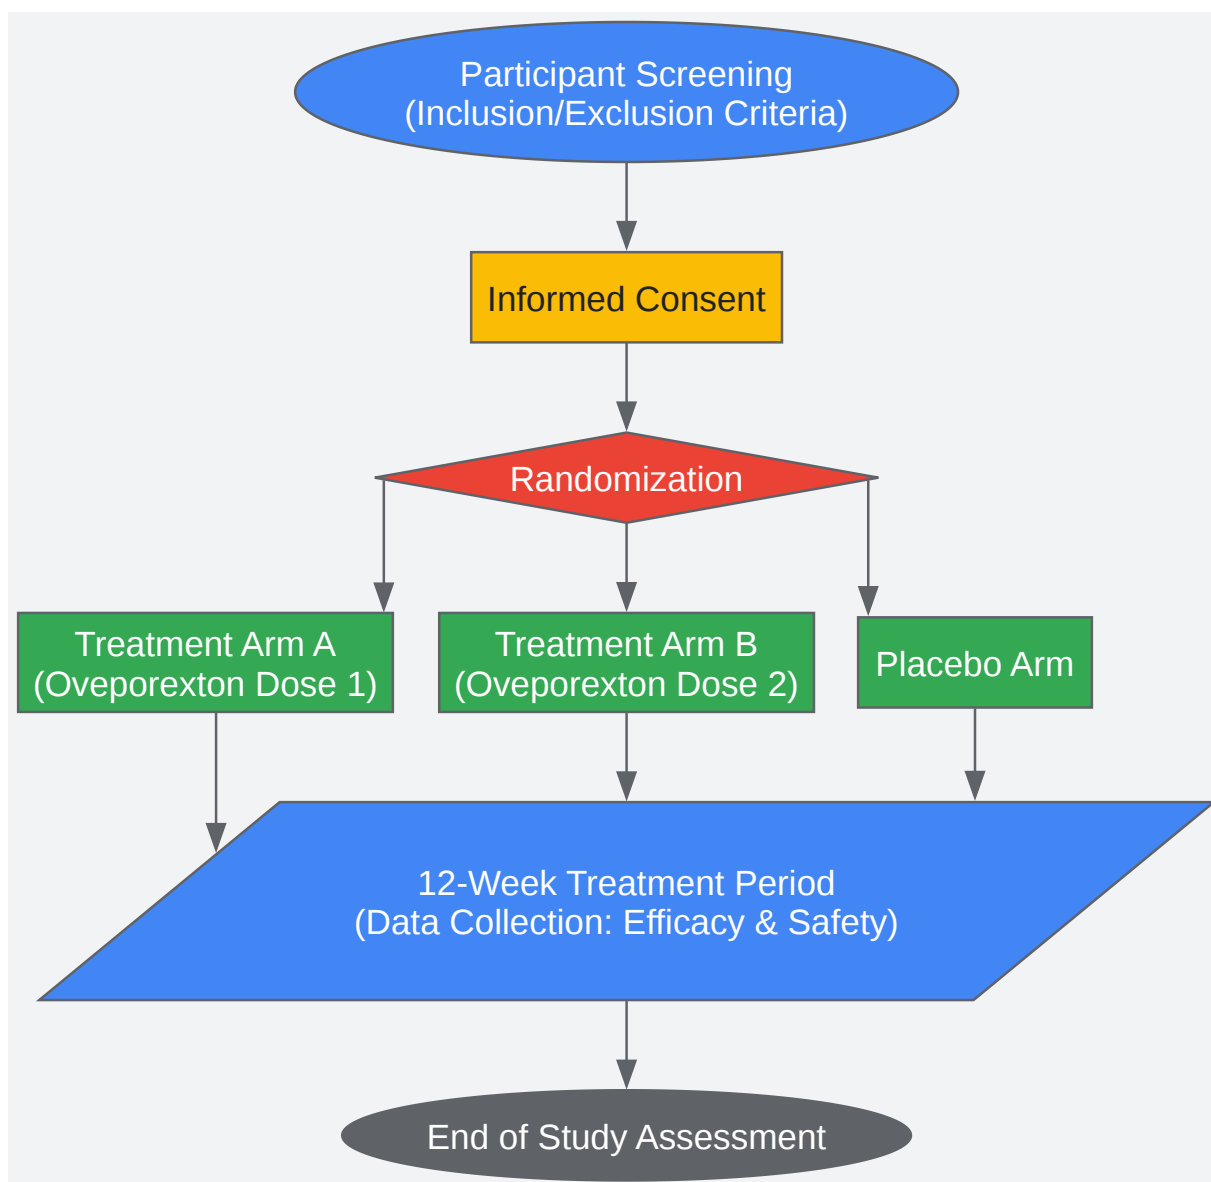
Participant Screening
(Inclusion/Exclusion Criteria)

Informed Consent

Randomization

Treatment Arm A
(Oveporexton Dose 1)

Treatment Arm B
(Oveporexton Dose 2)

Placebo Arm

12-Week Treatment Period
(Data Collection: Efficacy & Safety)

End of Study Assessment